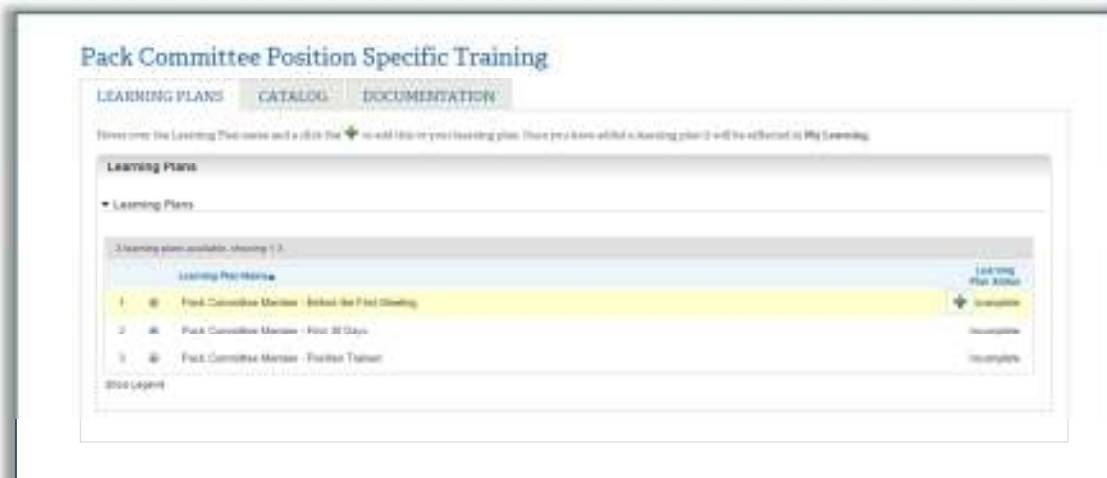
Pack Committee Position Specific Training

LEARNING PLANS | CATALOG | DOCUMENTATION

Hover over the Learning Plan name and a click the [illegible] to add this to your learning plan. Once you have added a learning plan it will be reflected in My Learning.

Learning Plans

▾ Learning Plans

3 learning plans available, showing 1-3

| | | Learning Plan Name ▴ | Learning Plan Status |
|---|---|---|---|
| 1 | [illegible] | Pack Committee Member - Before the First Meeting | Incomplete |
| 2 | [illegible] | Pack Committee Member - First 30 Days | Incomplete |
| 3 | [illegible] | Pack Committee Member - Position Trained | Incomplete |

Show Legend